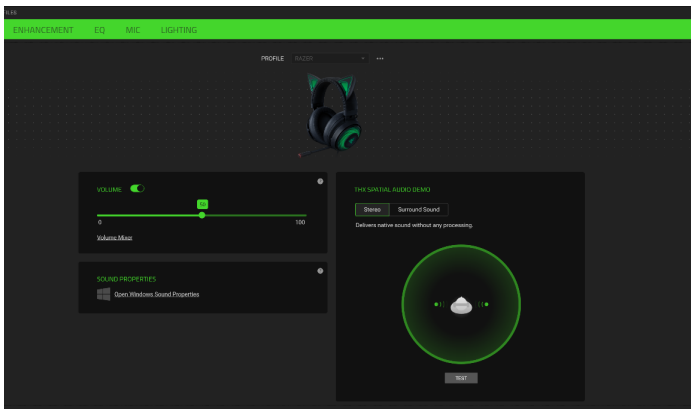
ENHANCEMENT EQ MIC LIGHTING

PROFILE RAZER

VOLUME

50

0 100

Volume Mixer

SOUND PROPERTIES

Open Windows Sound Properties

THX SPATIAL AUDIO DEMO

Stereo Surround Sound

Delivers native sound without any processing.

TEST